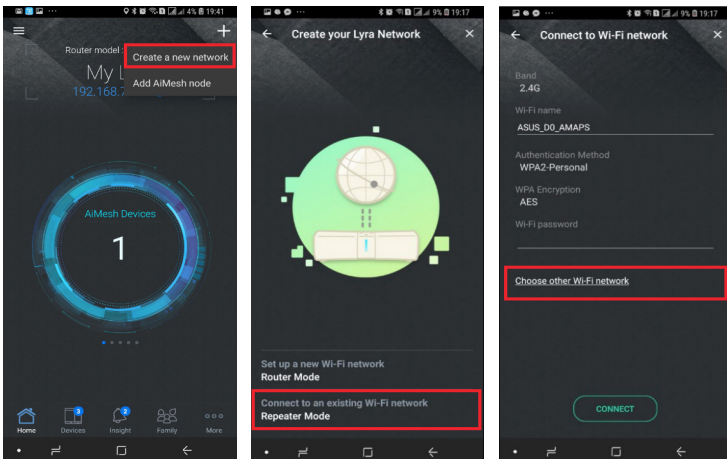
4% 19:41

Router model :

Create a new network

Add AiMesh node

My L

192.168.

AiMesh Devices

1

Home

3
Devices

2
Insight

Family

More

9% 19:17

Create your Lyra Network

Set up a new Wi-Fi network
Router Mode

Connect to an existing Wi-Fi network
Repeater Mode

9% 19:17

Connect to Wi-Fi network

Band
2.4G

Wi-Fi name
ASUS_D0_AMAPS

Authentication Method
WPA2-Personal

WPA Encryption
AES

Wi-Fi password

Choose other Wi-Fi network

CONNECT